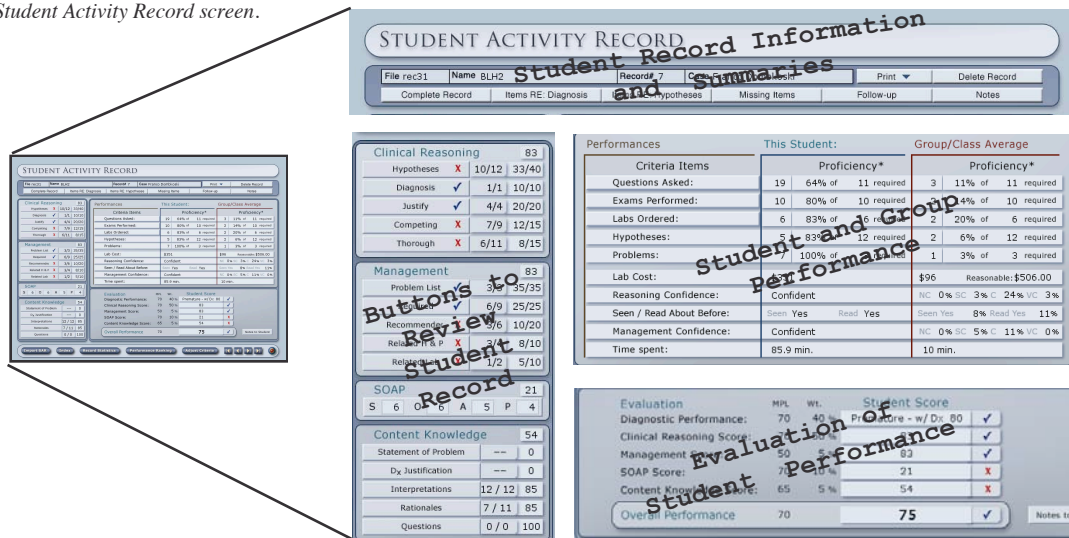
Student Activity Record screen.

STUDENT ACTIVITY RECORD

Student Record Information and Summaries

File rec31 | Name BLH2 | Record# 7 | Case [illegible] | Print | Delete Record

Complete Record | Items RE: Diagnosis | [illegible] RE: Hypotheses | Missing Items | Follow-up | Notes

Clinical Reasoning 83
Hypotheses X 10/12 33/40
Diagnosis ✓ 1/1 10/10
Justify ✓ 4/4 20/20
Competing X 7/9 12/15
Thorough X 6/11 8/15

Management 83
Problem List 3/3 35/35
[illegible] 6/9 25/25
Recommende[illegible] 3/6 10/20
Related H & P X 3/4 8/10
Related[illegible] 1/2 5/10

SOAP 21
S 6 O 6 A 5 P 4

Content Knowledge 54
Statement of Problem -- 0
$D_x$ Justification -- 0
Interpretations 12 / 12 85
Rationales 7 / 11 85
Questions 0 / 0 100

Buttons to Review Student Record

| Performances | This Student: | | | Group/Class Average: | | |
|---|---|---|---|---|---|---|
| Criteria Items | Proficiency* | | | Proficiency* | | |
| Questions Asked: | 19 | 64% of | 11 required | 3 | 11% of | 11 required |
| Exams Performed: | 10 | 80% of | 10 required | 4 | 14% of | 10 required |
| Labs Ordered: | 6 | 83% of | 6 required | 2 | 20% of | 6 required |
| Hypotheses: | 5 | 83% of | 12 required | 2 | 6% of | 12 required |
| Problems: | 7 | 100% of | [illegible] | 1 | 3% of | 3 required |
| Lab Cost: | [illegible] | | | $96 | Reasonable: $506.00 | |
| Reasoning Confidence: | Confident | | | NC 0% SC 3% C 24% VC 3% | | |
| Seen / Read About Before: | Seen Yes | Read Yes | | Seen Yes 8% Read Yes 11% | | |
| Management Confidence: | Confident | | | NC 0% SC 5% C 11% VC 0% | | |
| Time spent: | 85.9 min. | | | 10 min. | | |

Student and Group Performance

| Evaluation | MPL | Wt. | Student Score | |
|---|---|---|---|---|
| Diagnostic Performance: | 70 | 40 % | Premature - w/ Dx 80 | ✓ |
| Clinical Reasoning Score: | 70 | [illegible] | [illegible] | ✓ |
| Management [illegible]: | 50 | 5 % | 83 | ✓ |
| SOAP Score: | 70 | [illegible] | 21 | X |
| Content Knowledge Score: | 65 | 5 % | 54 | X |
| Overall Performance | 70 | | 75 | ✓ |

Notes t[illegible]

Evaluation of Student Performance